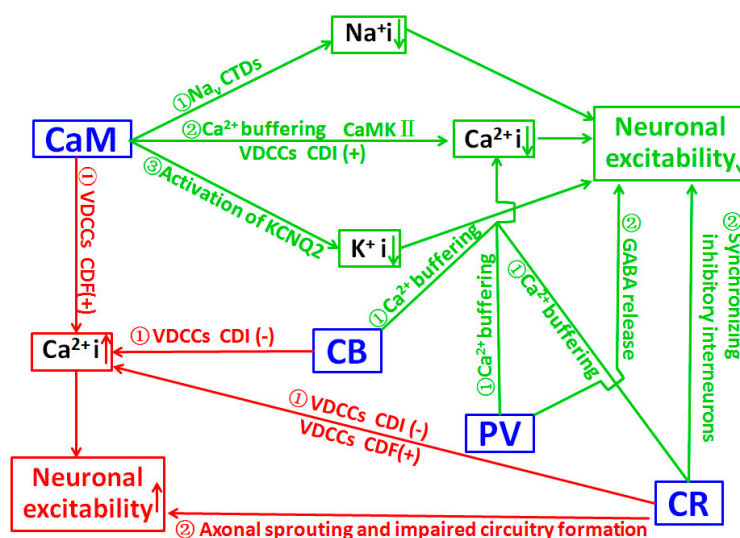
$Na^+i\downarrow$

①$Na_v$ CTDs

CaM

②$Ca^{2+}$ buffering CaMK II
VDCCs CDI (+)

$Ca^{2+}i\downarrow$

Neuronal excitability↓

③Activation of KCNQ2

$K^+ i\downarrow$

① VDCCs CDF(+)

①$Ca^{2+}$ buffering

①$Ca^{2+}$ buffering

①$Ca^{2+}$ buffering

② GABA release

② Syncronizing inhibitory interneurons

$Ca^{2+}i\uparrow$

① VDCCs CDI (-)

CB

PV

① VDCCs CDI (-)
VDCCs CDF(+)

Neuronal excitability↑

CR

② Axonal sprouting and impaired circuitry formation